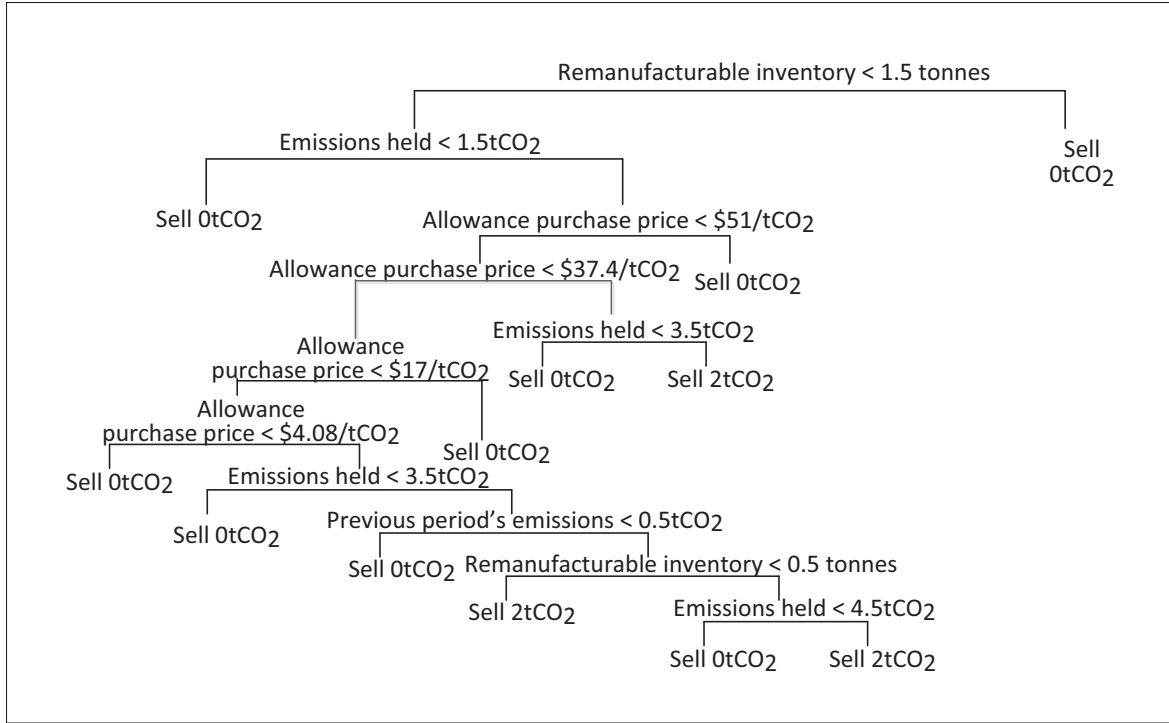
Remanufacturable inventory < 1.5 tonnes

Emissions held < $1.5tCO_2$

Sell $0tCO_2$

Sell $0tCO_2$

Allowance purchase price < $\$51/tCO_2$

Allowance purchase price < $\$37.4/tCO_2$

Sell $0tCO_2$

Allowance purchase price < $\$17/tCO_2$

Emissions held < $3.5tCO_2$

Sell $0tCO_2$

Sell $2tCO_2$

Allowance purchase price < $\$4.08/tCO_2$

Sell $0tCO_2$

Sell $0tCO_2$

Emissions held < $3.5tCO_2$

Sell $0tCO_2$

Previous period's emissions < $0.5tCO_2$

Sell $0tCO_2$

Remanufacturable inventory < 0.5 tonnes

Sell $2tCO_2$

Emissions held < $4.5tCO_2$

Sell $0tCO_2$

Sell $2tCO_2$